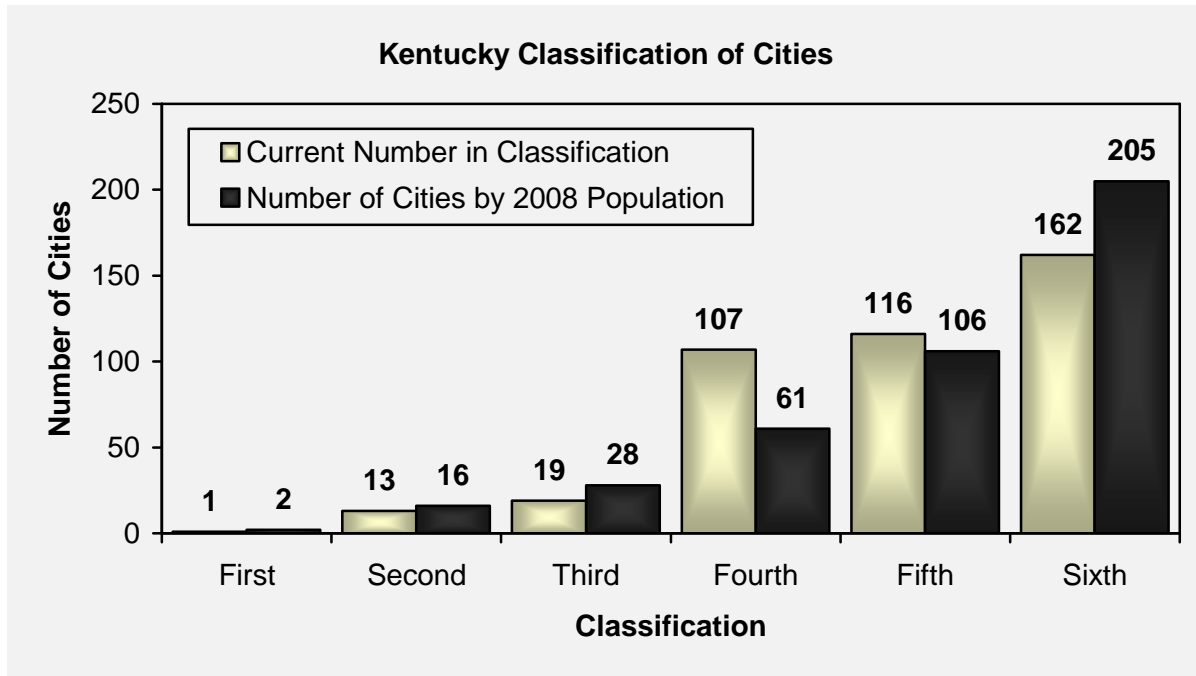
Kentucky Classification of Cities

Current Number in Classification
Number of Cities by 2008 Population

Number of Cities

250
200
150
100
50
0

1 2
13 16
19 28
107 61
116 106
162 205

First
Second
Third
Fourth
Fifth
Sixth

Classification